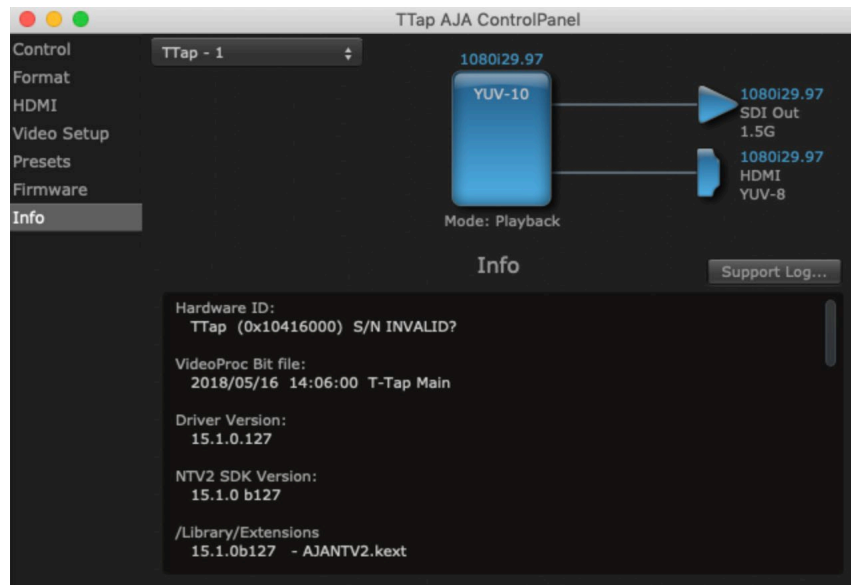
TTap AJA ControlPanel

Control
Format
HDMI
Video Setup
Presets
Firmware
Info

TTap - 1

1080i29.97
YUV-10

1080i29.97
SDI Out
1.5G

1080i29.97
HDMI
YUV-8

Mode: Playback

Info

Support Log...

Hardware ID:
TTap (0x10416000) S/N INVALID?

VideoProc Bit file:
2018/05/16 14:06:00 T-Tap Main

Driver Version:
15.1.0.127

NTV2 SDK Version:
15.1.0 b127

/Library/Extensions
15.1.0b127 - AJANTV2.kext